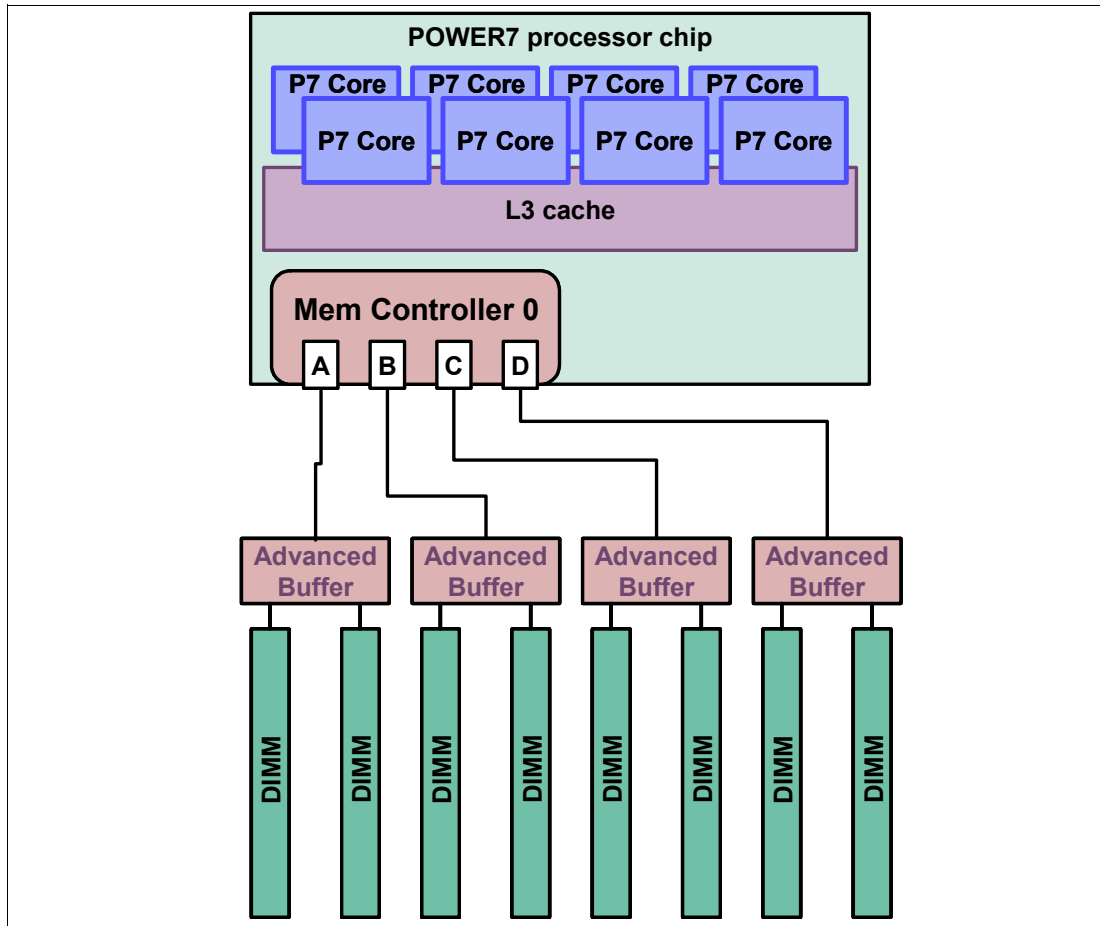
POWER7 processor chip

P7 Core P7 Core P7 Core P7 Core

P7 Core P7 Core P7 Core P7 Core

L3 cache

Mem Controller 0

A B C D

Advanced Buffer

Advanced Buffer

Advanced Buffer

Advanced Buffer

DIMM DIMM DIMM DIMM DIMM DIMM DIMM DIMM